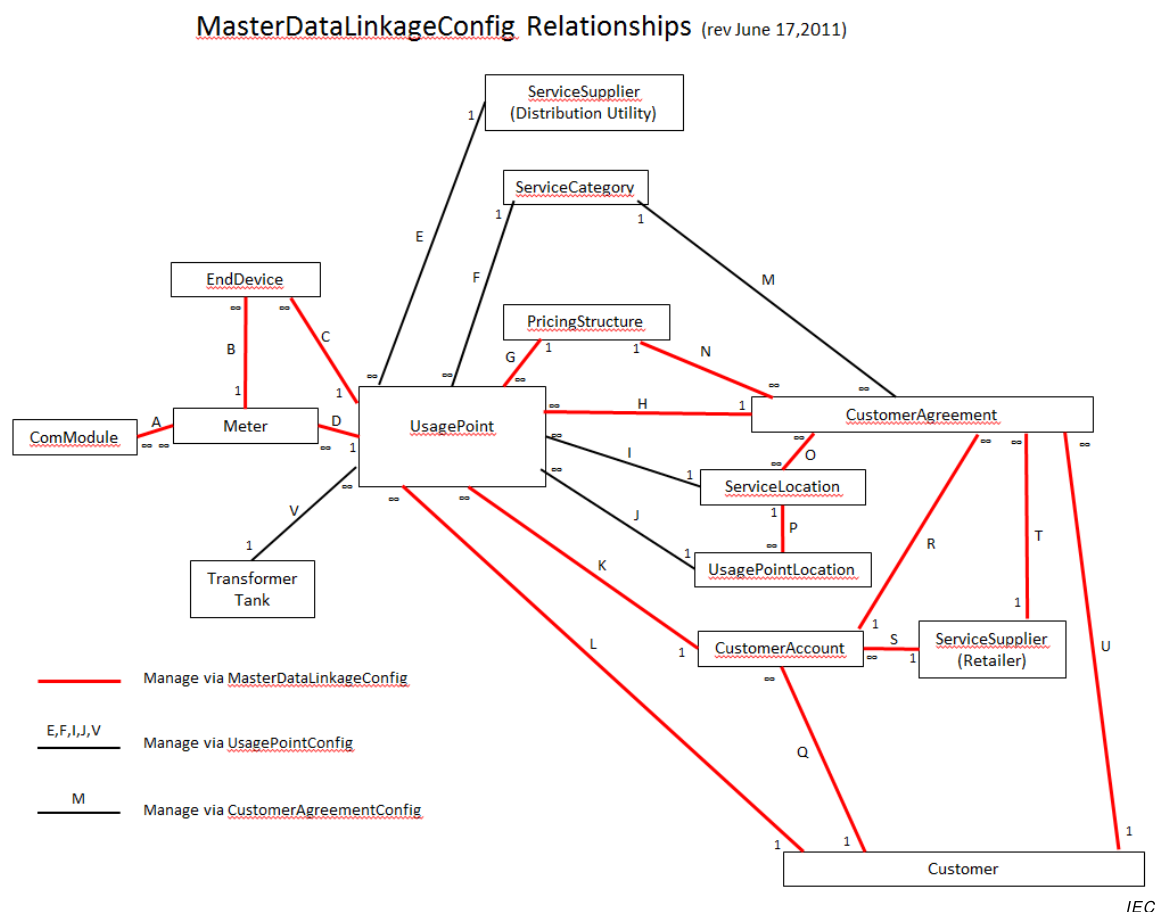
MasterDataLinkageConfig Relationships (rev June 17,2011)

ServiceSupplier (Distribution Utility)

ServiceCategory

EndDevice

PricingStructure

ComModule

Meter

UsagePoint

CustomerAgreement

ServiceLocation

UsagePointLocation

Transformer Tank

CustomerAccount

ServiceSupplier (Retailer)

Customer

A B C D E F G H I J K L M N O P Q R S T U V

1 1 1 1 1 1 1 1 1 1 1 1 1 1 1 1 1 1 1 1 1 1

∞ ∞ ∞ ∞ ∞ ∞ ∞ ∞ ∞ ∞ ∞ ∞ ∞ ∞ ∞ ∞ ∞ ∞ ∞ ∞ ∞ ∞ ∞ ∞ ∞

Manage via MasterDataLinkageConfig

E,F,I,J,V

Manage via UsagePointConfig

M

Manage via CustomerAgreementConfig

IEC